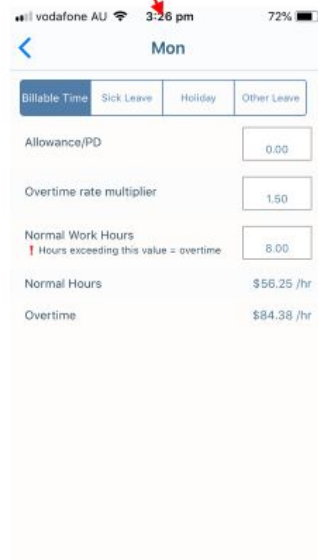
vodafone AU 3:26 pm 72%

<

Mon

Billable Time | Sick Leave | Holiday | Other Leave

Allowance/PD
0.00

Overtime rate multiplier
1.50

Normal Work Hours
! Hours exceeding this value = overtime
8.00

Normal Hours $56.25 /hr

Overtime $84.38 /hr